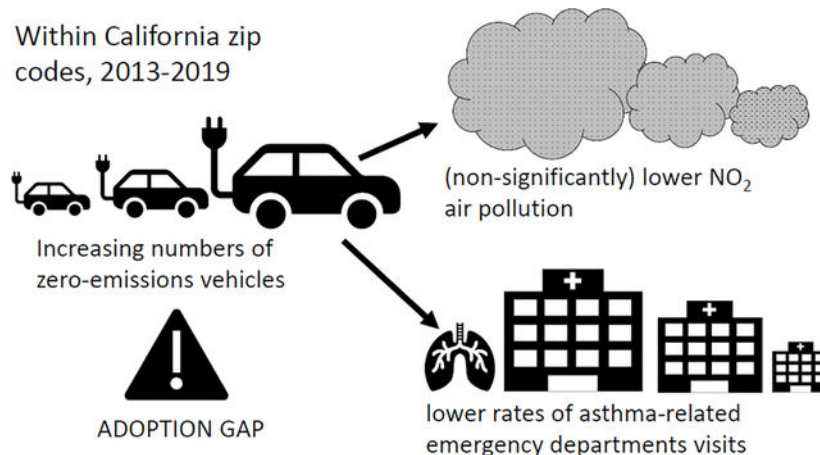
Within California zip codes, 2013-2019

(non-significantly) lower $NO_2$ air pollution

Increasing numbers of zero-emissions vehicles

ADOPTION GAP

lower rates of asthma-related emergency departments visits